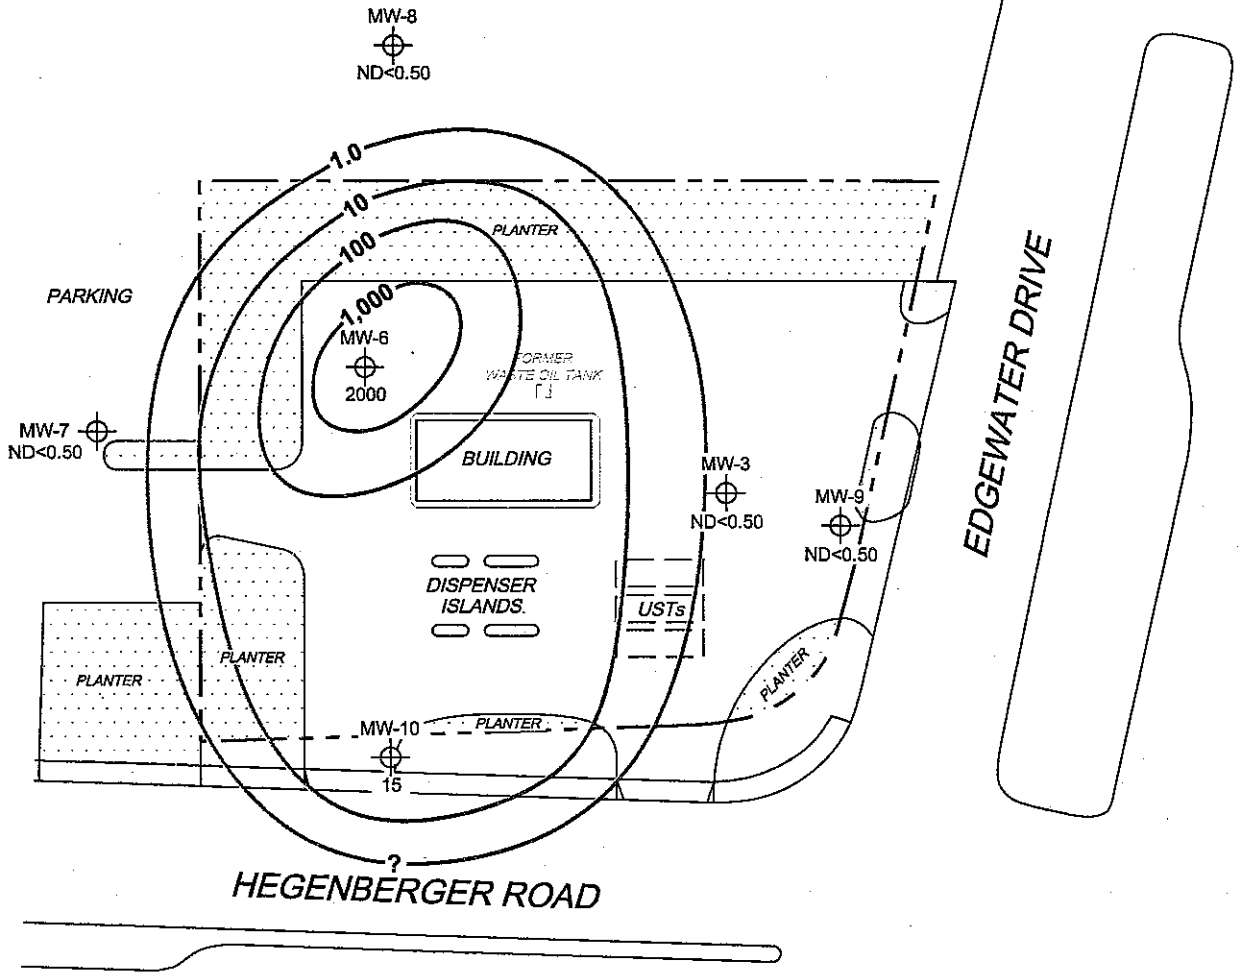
MW-8
ND<0.50

1.0

10

100

1,000

PLANTER

PARKING

EDGEWATER DRIVE

MW-6
2000

FORMER WASTE OIL TANK

MW-7
ND<0.50

BUILDING

MW-3
ND<0.50

MW-9
ND<0.50

DISPENSER ISLANDS.

USTs

PLANTER

PLANTER

PLANTER

PLANTER

MW-10
15

?

HEGENBERGER ROAD